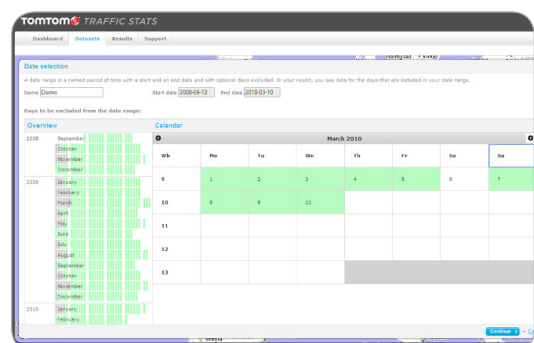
TOMTOM TRAFFIC STATS

Dashboard | Datasets | Results | Support

Date selection

A date range is a named period of time with a start and an end date and with optional days excluded. In your report, you see data for the days that are included in your date range.

Name Demo | Start date 2008-09-12 | End date 2010-03-10

Days to be excluded from the date range:

Overview

2008
September
October
November
December

2009
January
February
March
April
May
June
July
August
September
October
November
December

2010
January
February

Calendar

March 2010

| Wk | Mo | Tu | We | Th | Fr | Sa | Su |
|---|---|---|---|---|---|---|---|
| 9 | 1 | 2 | 3 | 4 | 5 | 6 | 7 |
| 10 | 8 | 9 | 10 | | | | |
| 11 | | | | | | | |
| 12 | | | | | | | |
| 13 | | | | | | | |

Continue